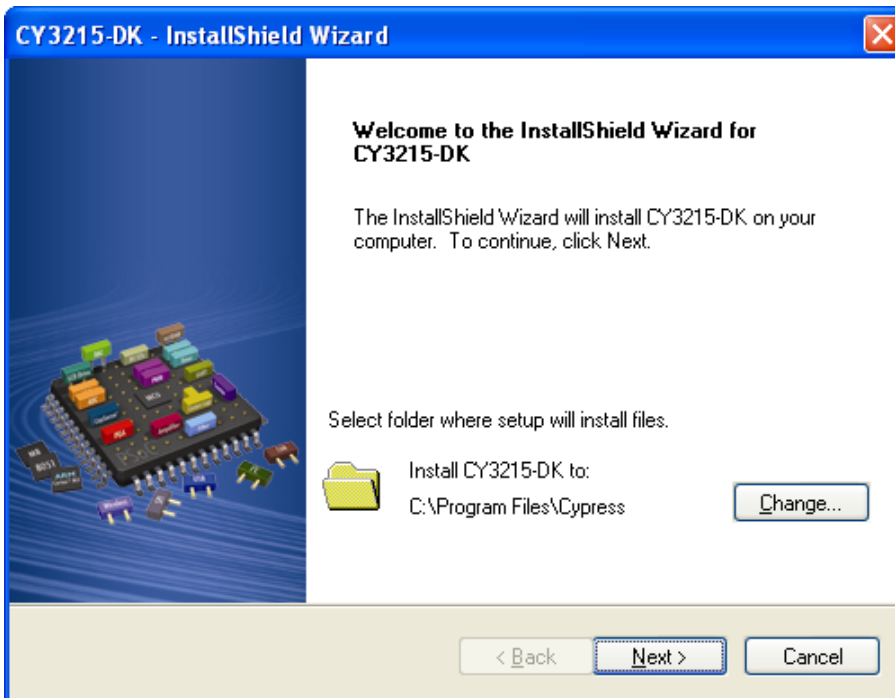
CY3215-DK - InstallShield Wizard

Welcome to the InstallShield Wizard for CY3215-DK

The InstallShield Wizard will install CY3215-DK on your computer. To continue, click Next.

Select folder where setup will install files.

Install CY3215-DK to:

C:\Program Files\Cypress

Change...

< Back

Next >

Cancel